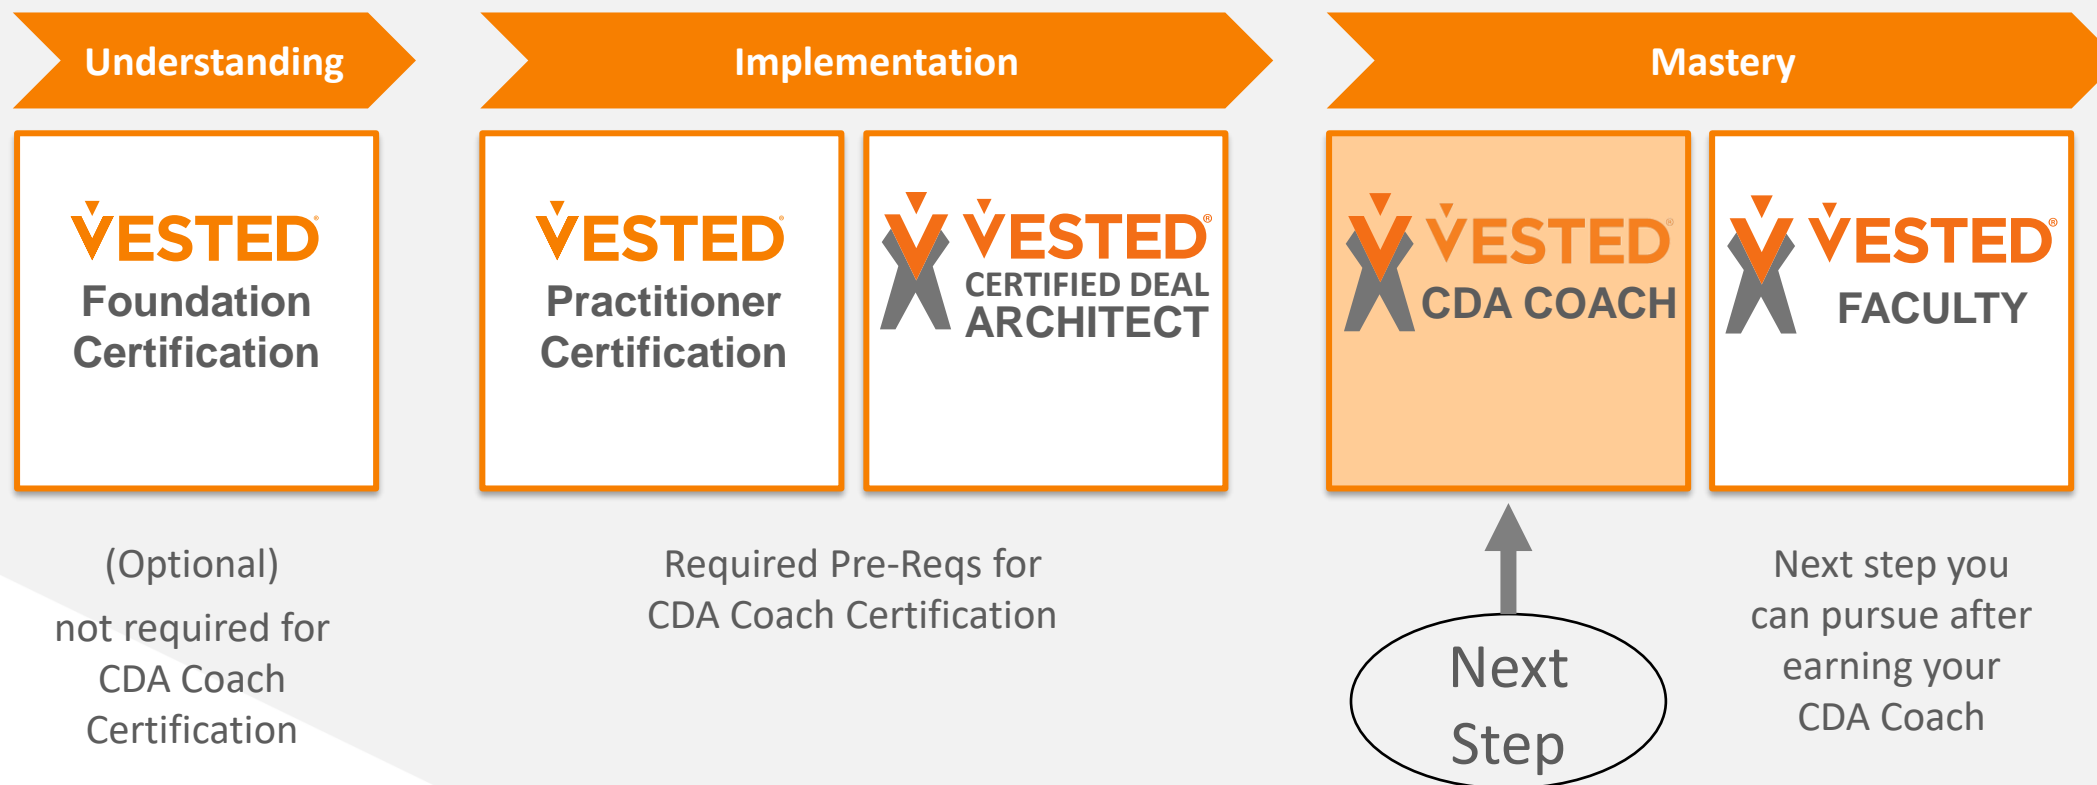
Understanding

Implementation

Mastery

VESTED®
Foundation Certification

VESTED®
Practitioner Certification

VESTED®
CERTIFIED DEAL ARCHITECT

VESTED®
CDA COACH

VESTED®
FACULTY

(Optional)
not required for CDA Coach Certification

Required Pre-Reqs for CDA Coach Certification

Next Step

Next step you can pursue after earning your CDA Coach